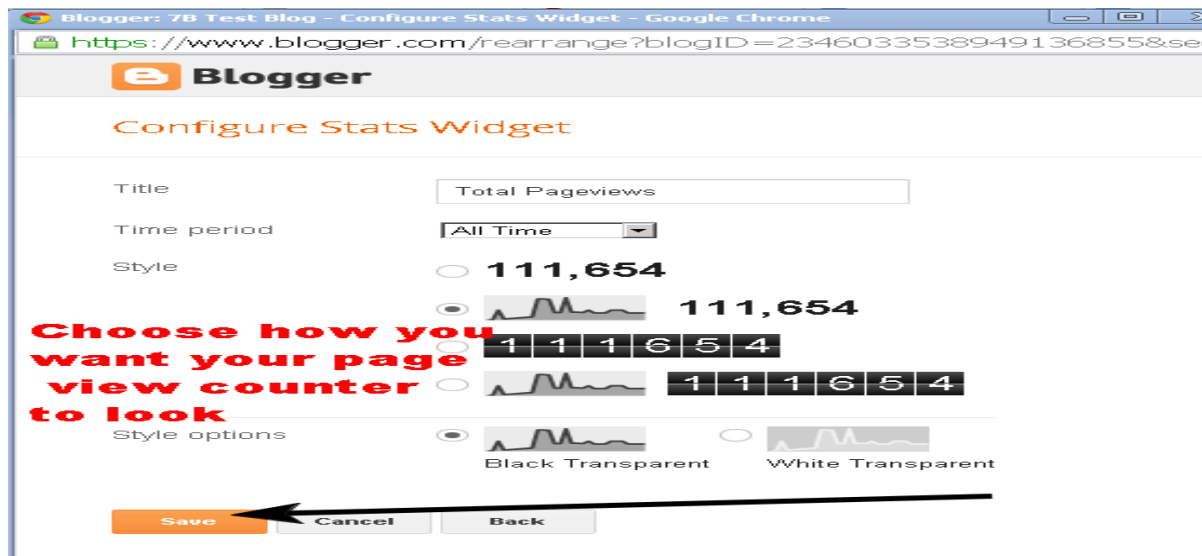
Blogger: 7B Test Blog - Configure Stats Widget - Google Chrome

https://www.blogger.com/rearrange?blogID=2346033538949136855&se

Blogger

Configure Stats Widget

Title
Total Pageviews

Time period
All Time

Style
111,654
111,654
111654
111654

Choose how you want your page view counter to look

Style options
Black Transparent
White Transparent

Save
Cancel
Back